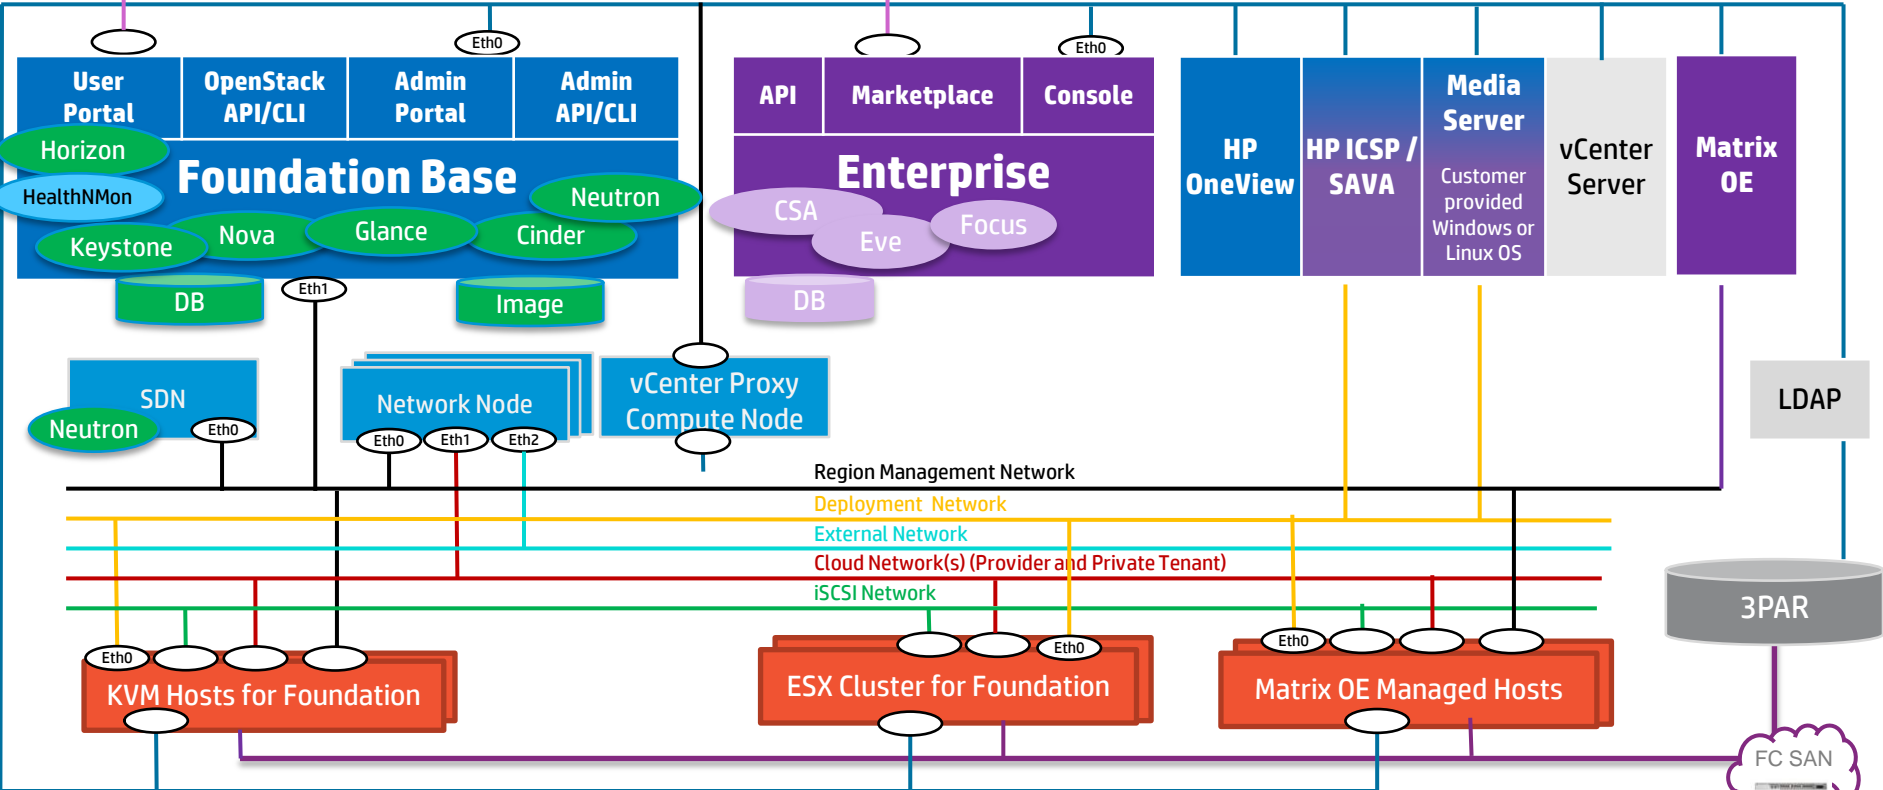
Eth0

User Portal

OpenStack API/CLI

Admin Portal

Admin API/CLI

Horizon

HealthNMon

Foundation Base

Neutron

Keystone

Nova

Glance

Cinder

DB

Eth1

Image

Eth0

API

Marketplace

Console

Enterprise

CSA

Eve

Focus

DB

HP OneView

HP ICSP / SAVA

Media Server

Customer provided Windows or Linux OS

vCenter Server

Matrix OE

SDN

Neutron

Eth0

Network Node

Eth0

Eth1

Eth2

vCenter Proxy Compute Node

LDAP

Region Management Network

Deployment Network

External Network

Cloud Network(s) (Provider and Private Tenant)

iSCSI Network

3PAR

Eth0

KVM Hosts for Foundation

Eth0

ESX Cluster for Foundation

Eth0

Matrix OE Managed Hosts

FC SAN